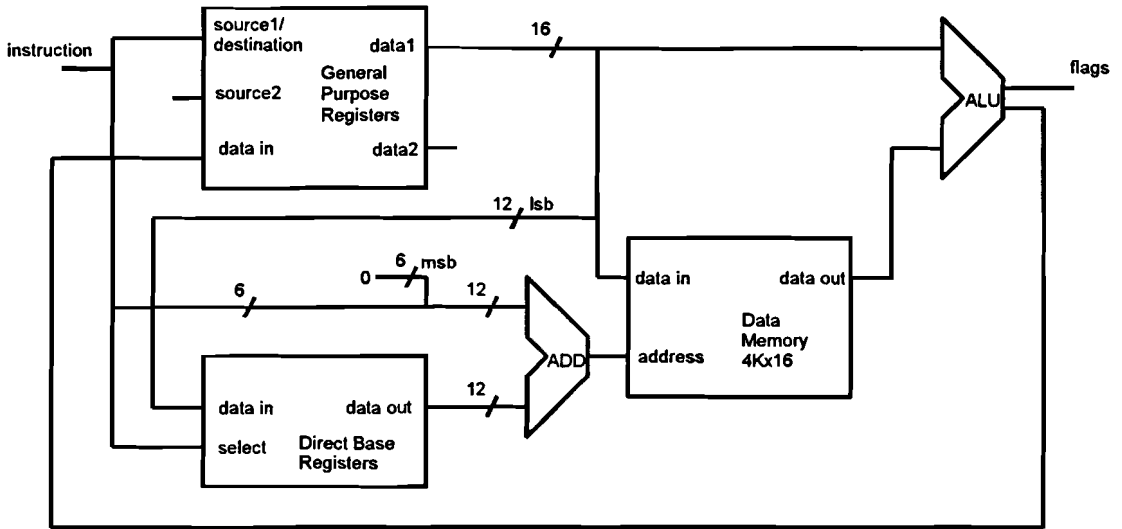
instruction

source1/ destination
data1
General Purpose Registers
source2
data in
data2

16

ALU
flags

12 lsb

0
6 msb

6
12

data in
data out
Data Memory 4Kx16
address
ADD

data in
data out
12
select
Direct Base Registers